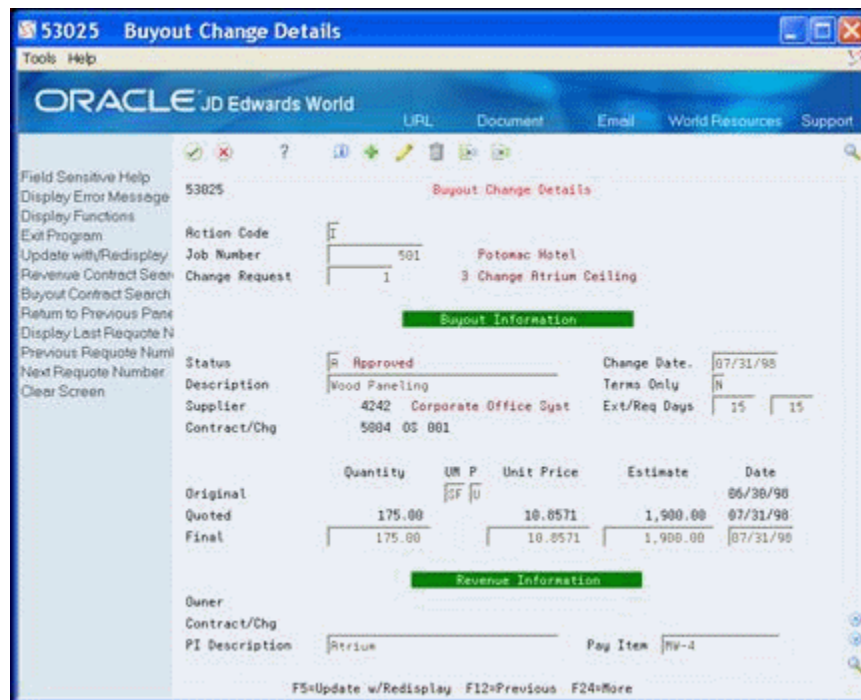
53025 Buyout Change Details

Tools Help

ORACLE JD Edwards World

URL Document Email World Resources Support

Field Sensitive Help
Display Error Message
Display Functions
Exit Program
Update with/Redisplay
Revenue Contract Sear
Buyout Contract Search
Return to Previous Pane
Display Last Requote N
Previous Requote Numl
Next Requote Number
Clear Screen

53025 Buyout Change Details

Action Code I
Job Number 501 Potomac Hotel
Change Request 1 3 Change Atrium Ceiling

Buyout Information

Status A Approved
Description Wood Paneling
Supplier 4242 Corporate Office Syst
Contract/Chg 5004 OS 001

Change Date. 07/31/98
Terms Only N
Ext/Req Days 15 15

| | Quantity | UM | P | Unit Price | Estimate | Date |
|---|---|---|---|---|---|---|
| Original | | SF | U | | | 06/30/98 |
| Quoted | 175.00 | | | 10.8571 | 1,900.00 | 07/31/98 |
| Final | 175.00 | | | 10.8571 | 1,900.00 | 07/31/98 |

Revenue Information

Owner
Contract/Chg
PI Description Atrium
Pay Item MW-4

F5=Update w/Redisplay F12=Previous F24=More